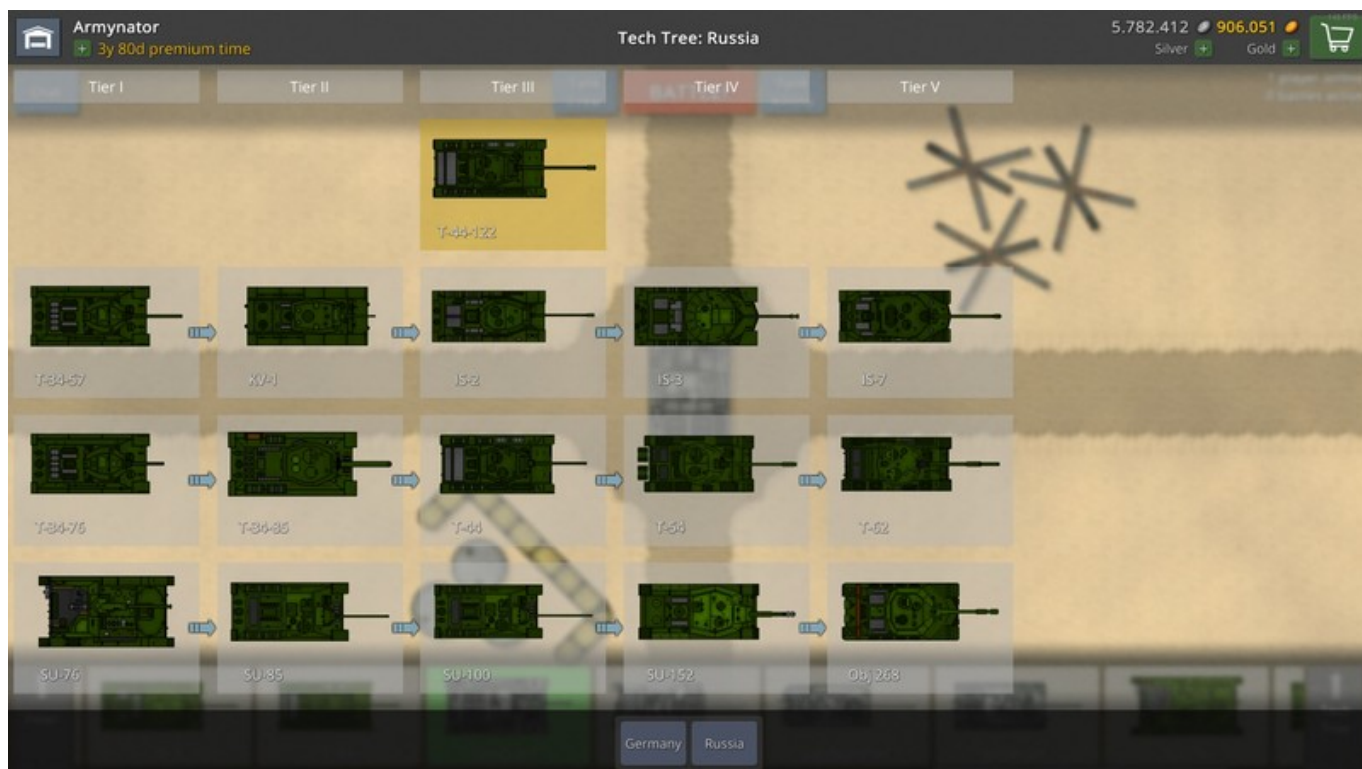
Armynator
+ 3y 80d premium time

Tech Tree: Russia

5.782.412 906.051
Silver + Gold +

Tier I
Tier II
Tier III
Tier IV
Tier V

T-44-122

T-34-57
KV-1
IS-2
IS-3
IS-7

T-34-76
T-34-85
T-44
T-54
T-62

SU-76
SU-85
SU-100
SU-152
Ob. 268

Germany
Russia